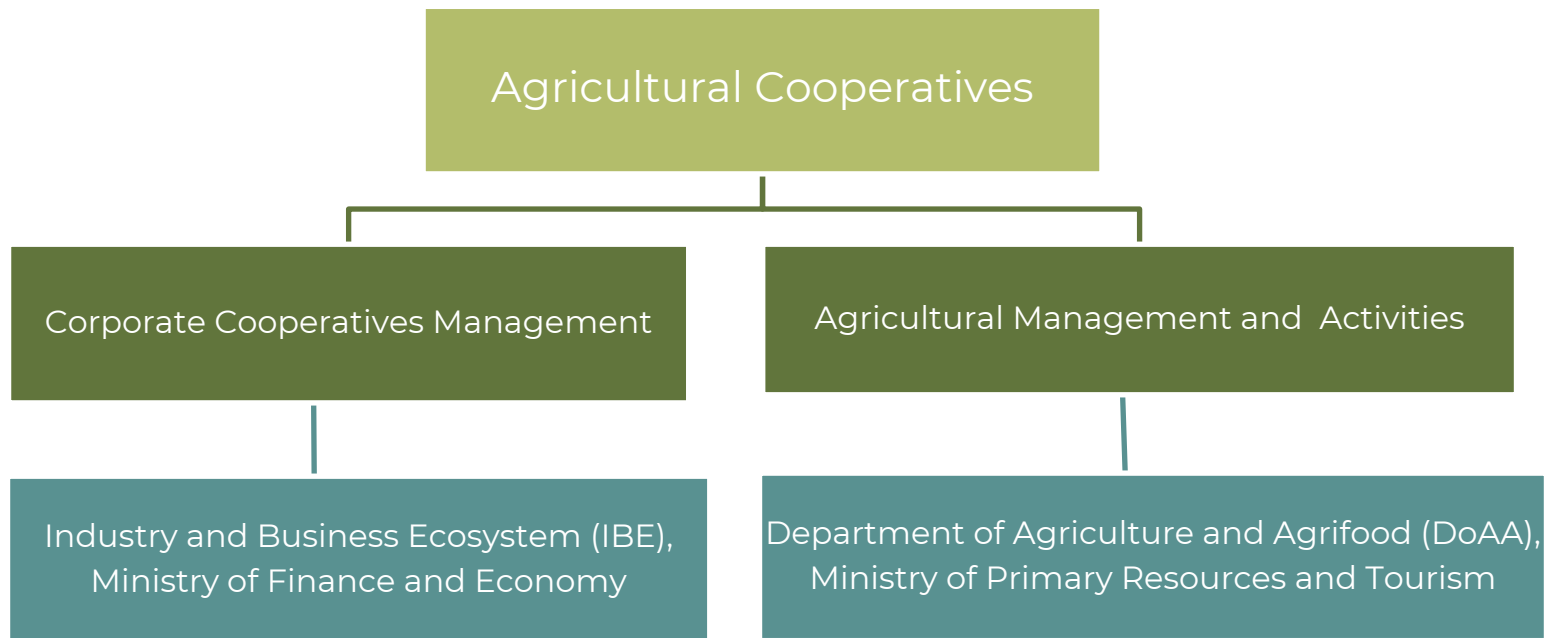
Agricultural Cooperatives

Corporate Cooperatives Management

Agricultural Management and Activities

Industry and Business Ecosystem (IBE), Ministry of Finance and Economy

Department of Agriculture and Agrifood (DoAA), Ministry of Primary Resources and Tourism